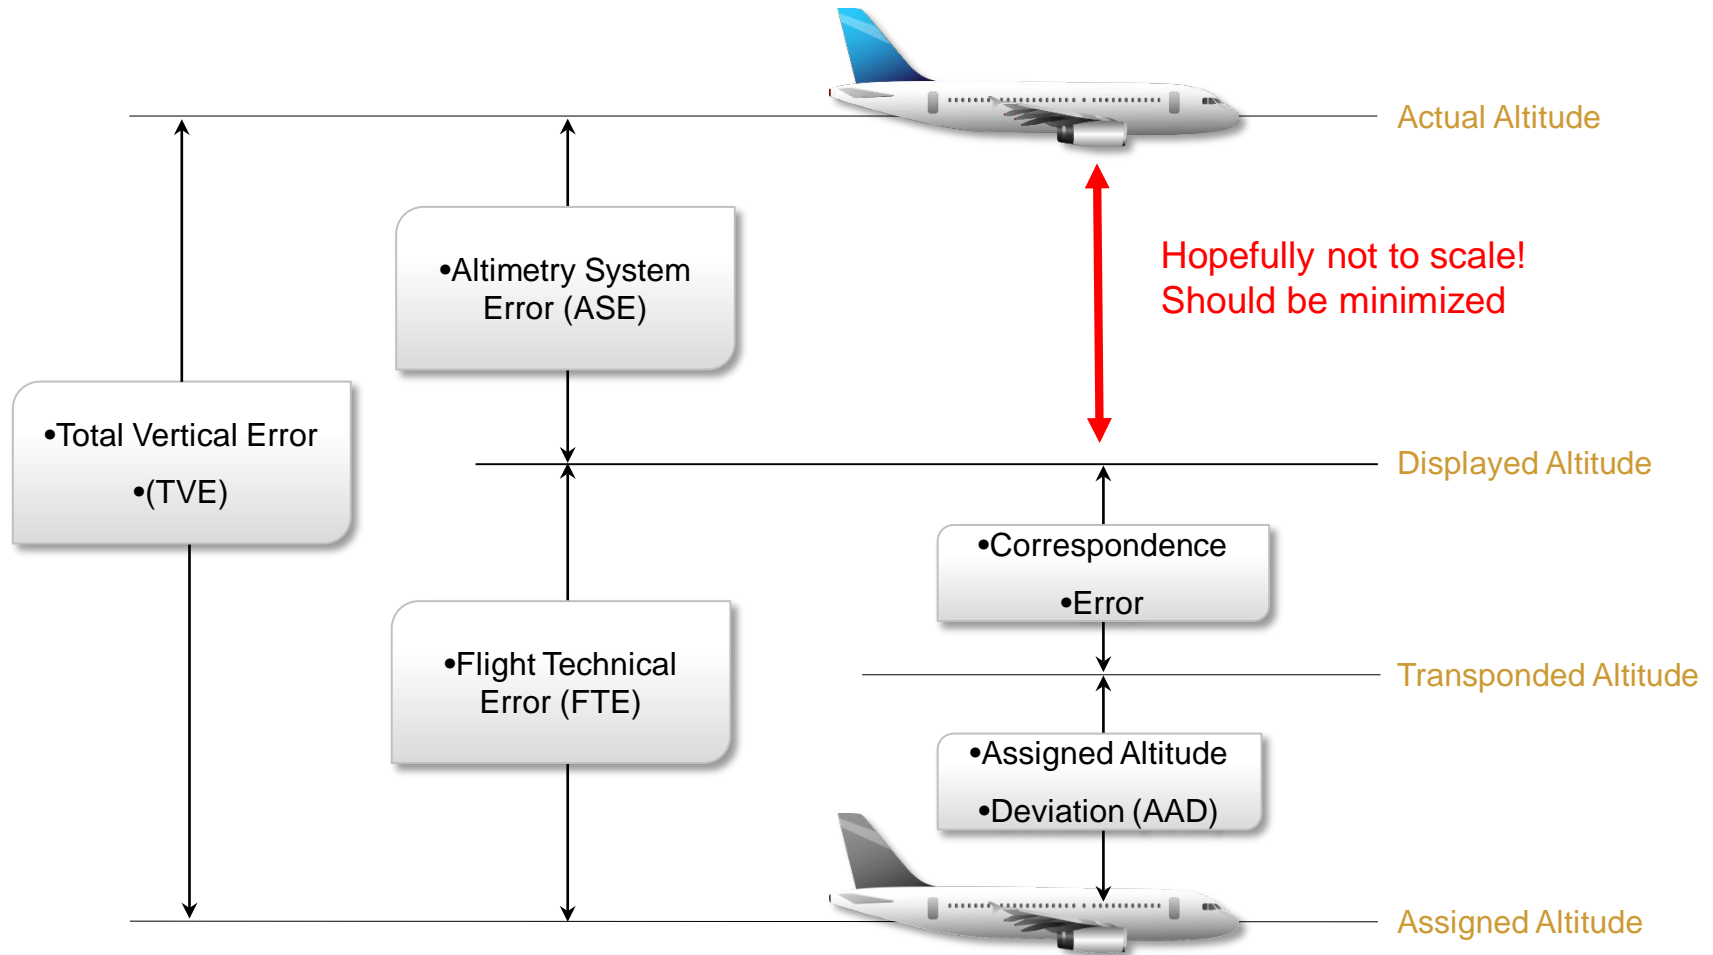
Actual Altitude

•Altimetry System Error (ASE)

Hopefully not to scale!
Should be minimized

•Total Vertical Error
•(TVE)

Displayed Altitude

•Correspondence
•Error

•Flight Technical Error (FTE)

Transponded Altitude

•Assigned Altitude
•Deviation (AAD)

Assigned Altitude